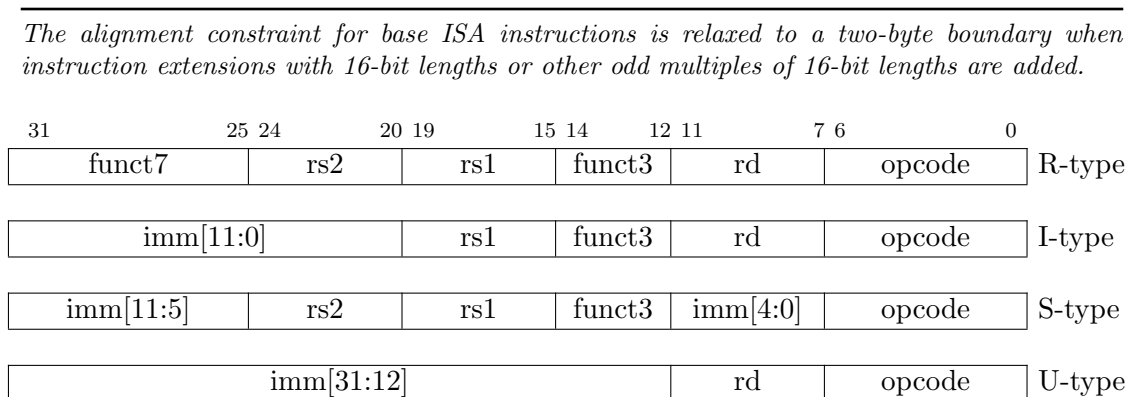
*The alignment constraint for base ISA instructions is relaxed to a two-byte boundary when instruction extensions with 16-bit lengths or other odd multiples of 16-bit lengths are added.*

| 31 &nbsp;&nbsp; 25 | 24 &nbsp;&nbsp; 20 | 19 &nbsp;&nbsp; 15 | 14 &nbsp;&nbsp; 12 | 11 &nbsp;&nbsp; 7 | 6 &nbsp;&nbsp; 0 | |
|---|---|---|---|---|---|---|
| funct7 | rs2 | rs1 | funct3 | rd | opcode | R-type |
| imm[11:0] | | rs1 | funct3 | rd | opcode | I-type |
| imm[11:5] | rs2 | rs1 | funct3 | imm[4:0] | opcode | S-type |
| imm[31:12] | | | | rd | opcode | U-type |